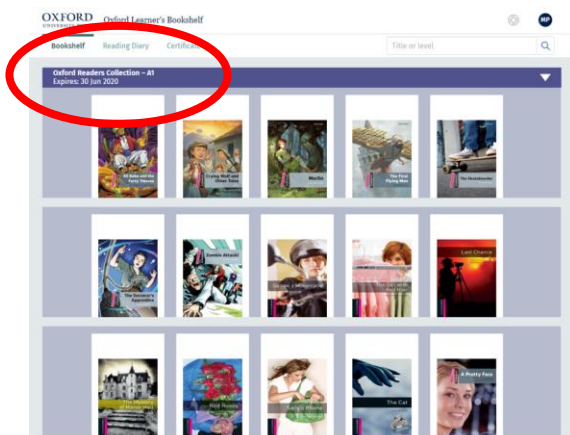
OXFORD UNIVERSITY PRESS Oxford Learner's Bookshelf

MP

Bookshelf Reading Diary Certificates

Title or level

Oxford Readers Collection – A1
Expires: 30 Jun 2020

Ali Baba and the Forty Thieves

Crying Wolf and Other Tales

Merlin

The First Flying Man

The Skateboarder

The Sorcerer's Apprentice

Zombie Attack!

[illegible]

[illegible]

Last Chance

The Mystery of Manor Hall

Red Roses

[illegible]

The Cat

A Pretty Face